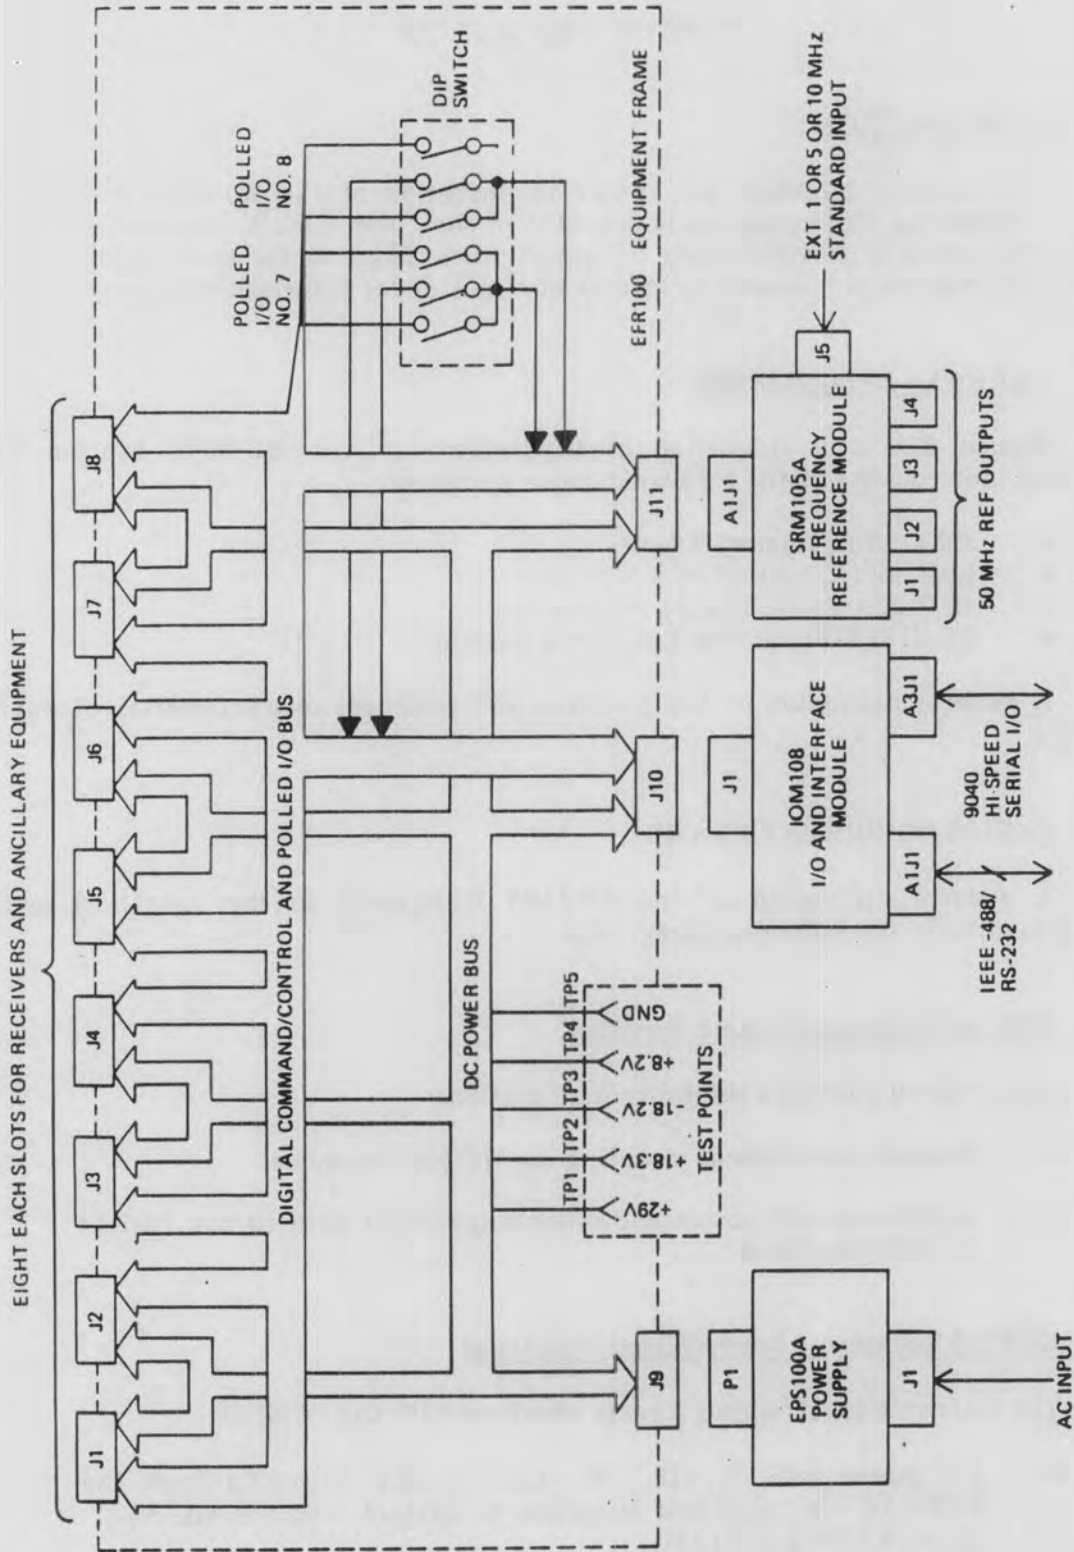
EIGHT EACH SLOTS FOR RECEIVERS AND ANCILLARY EQUIPMENT

J1
J2
J3
J4
J5
J6
J7
J8

POLLED I/O NO. 7
POLLED I/O NO. 8
DIP SWITCH

EFR100 EQUIPMENT FRAME

DIGITAL COMMAND/CONTROL AND POLLED I/O BUS

DC POWER BUS

TP1 TP2 TP3 TP4 TP5
+29V +18.3V -18.2V +8.2V GND
TEST POINTS

J9
J10
J11

P1
EPS100A POWER SUPPLY
J1
AC INPUT

J1
IOM108 I/O AND INTERFACE MODULE
A1J1
A3J1
IEEE-488/ RS-232
9040 HI-SPEED SERIAL I/O

A1J1
SRM105A FREQUENCY REFERENCE MODULE
J5
EXT 1 OR 5 OR 10 MHz STANDARD INPUT
J1 J2 J3 J4
50 MHz REF OUTPUTS